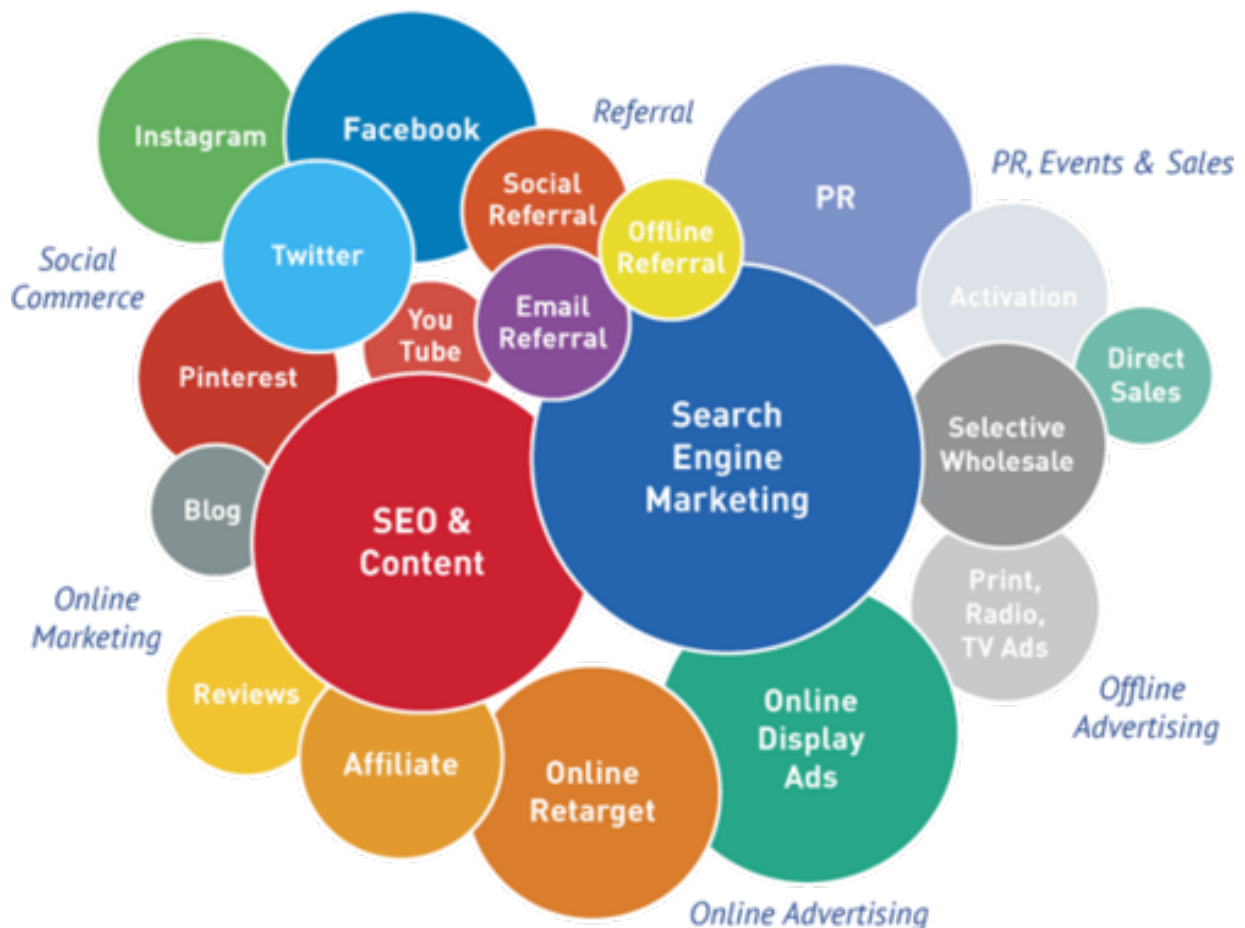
Instagram

Facebook

Referral

Social Referral

Offline Referral

PR

PR, Events & Sales

Twitter

Social Commerce

Email Referral

You Tube

Activation

Direct Sales

Pinterest

Search Engine Marketing

Selective Wholesale

Blog

SEO & Content

Print, Radio, TV Ads

Online Marketing

Reviews

Affiliate

Online Retarget

Online Display Ads

Offline Advertising

Online Advertising